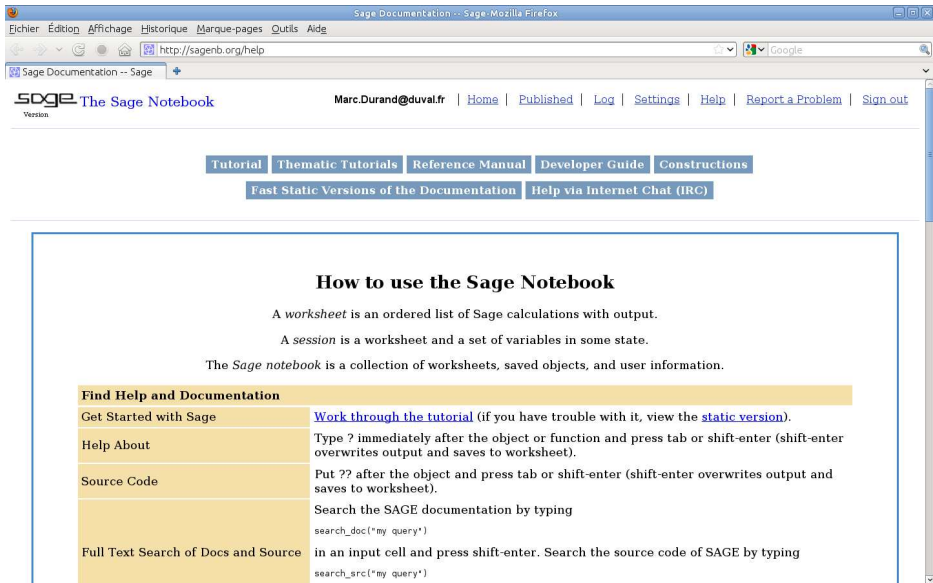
Sage Documentation -- Sage-Mozilla Firefox

Fichier Édition Affichage Historique Marque-pages Outils Aide

http://sagenb.org/help

Google

Sage Documentation -- Sage

The Sage Notebook
Version

Marc.Durand@duval.fr | Home | Published | Log | Settings | Help | Report a Problem | Sign out

Tutorial | Thematic Tutorials | Reference Manual | Developer Guide | Constructions
Fast Static Versions of the Documentation | Help via Internet Chat (IRC)

How to use the Sage Notebook

A *worksheet* is an ordered list of Sage calculations with output.

A *session* is a worksheet and a set of variables in some state.

The *Sage notebook* is a collection of worksheets, saved objects, and user information.

| Find Help and Documentation | |
|---|---|
| Get Started with Sage | Work through the tutorial (if you have trouble with it, view the static version). |
| Help About | Type ? immediately after the object or function and press tab or shift-enter (shift-enter overwrites output and saves to worksheet). |
| Source Code | Put ?? after the object and press tab or shift-enter (shift-enter overwrites output and saves to worksheet). |
| Full Text Search of Docs and Source | Search the SAGE documentation by typing search_doc("my query") in an input cell and press shift-enter. Search the source code of SAGE by typing search_src("my query") |